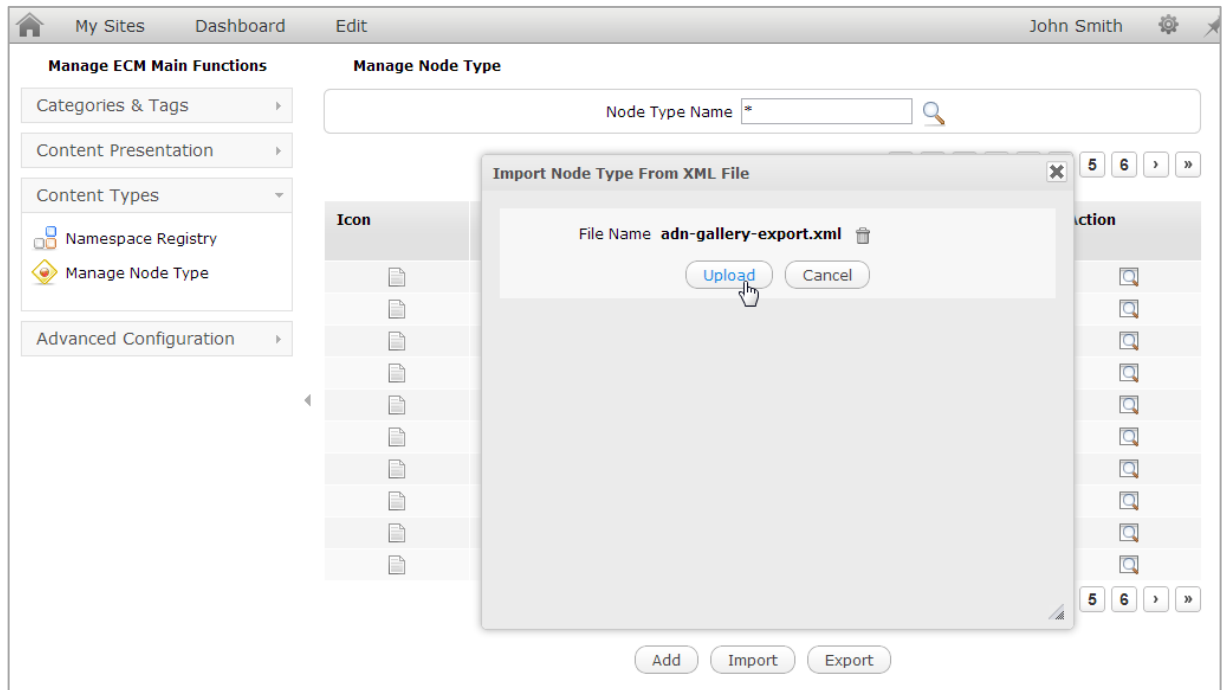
My Sites Dashboard Edit John Smith

Manage ECM Main Functions

Categories & Tags

Content Presentation

Content Types

Namespace Registry

Manage Node Type

Advanced Configuration

Manage Node Type

Node Type Name *

5 6 › »

Import Node Type From XML File

File Name adn-gallery-export.xml

Upload Cancel

Icon

Action

5 6 › »

Add Import Export